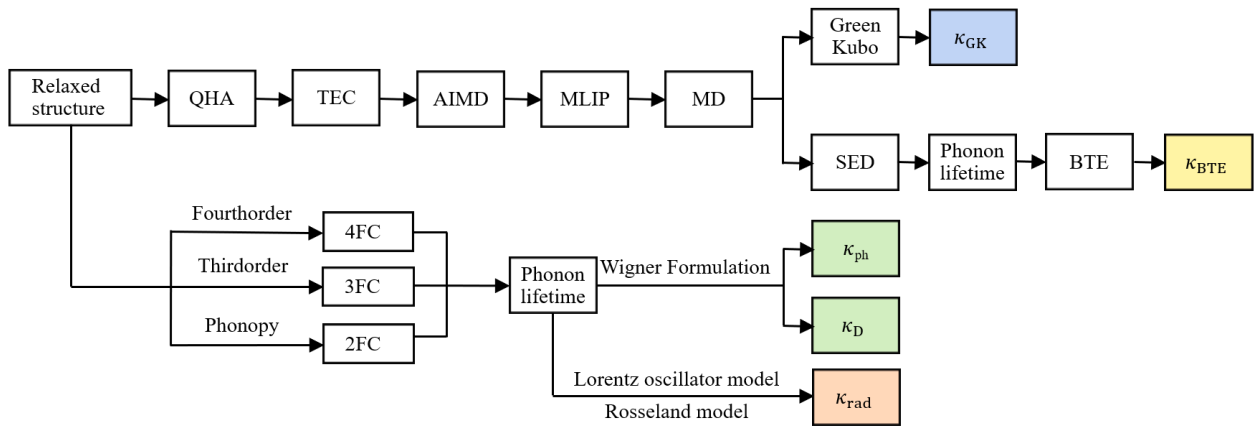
Relaxed structure

QHA

TEC

AIMD

MLIP

MD

Green Kubo

$\kappa_{\mathrm{GK}}$

SED

Phonon lifetime

BTE

$\kappa_{\mathrm{BTE}}$

Fourthorder

4FC

Thirdorder

3FC

Phonopy

2FC

Phonon lifetime

Wigner Formulation

$\kappa_{\mathrm{ph}}$

$\kappa_{\mathrm{D}}$

Lorentz oscillator model

Rosseland model

$\kappa_{\mathrm{rad}}$